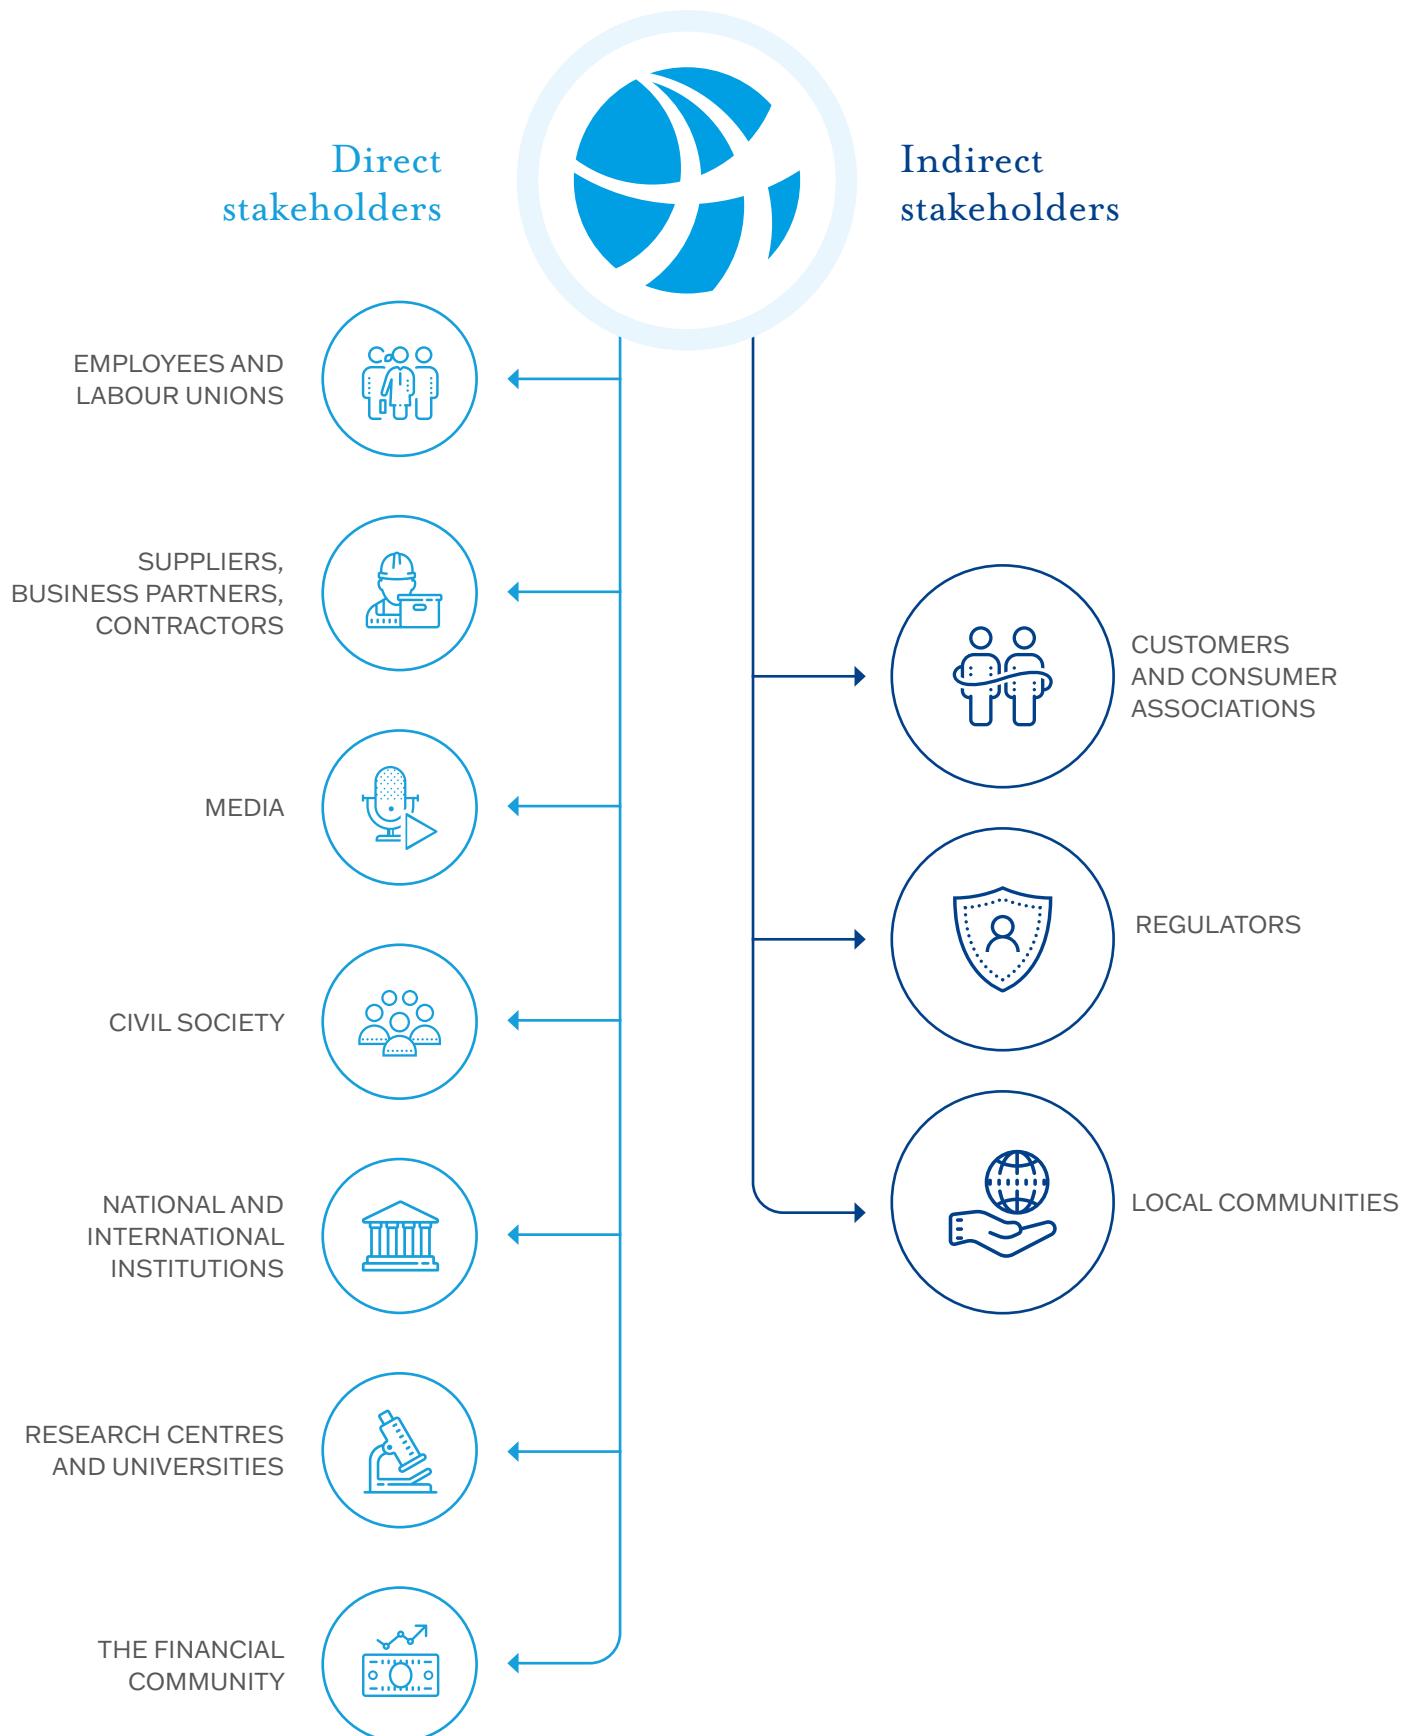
Direct stakeholders

Indirect stakeholders

EMPLOYEES AND LABOUR UNIONS

SUPPLIERS, BUSINESS PARTNERS, CONTRACTORS

MEDIA

CIVIL SOCIETY

NATIONAL AND INTERNATIONAL INSTITUTIONS

RESEARCH CENTRES AND UNIVERSITIES

THE FINANCIAL COMMUNITY

CUSTOMERS AND CONSUMER ASSOCIATIONS

REGULATORS

LOCAL COMMUNITIES